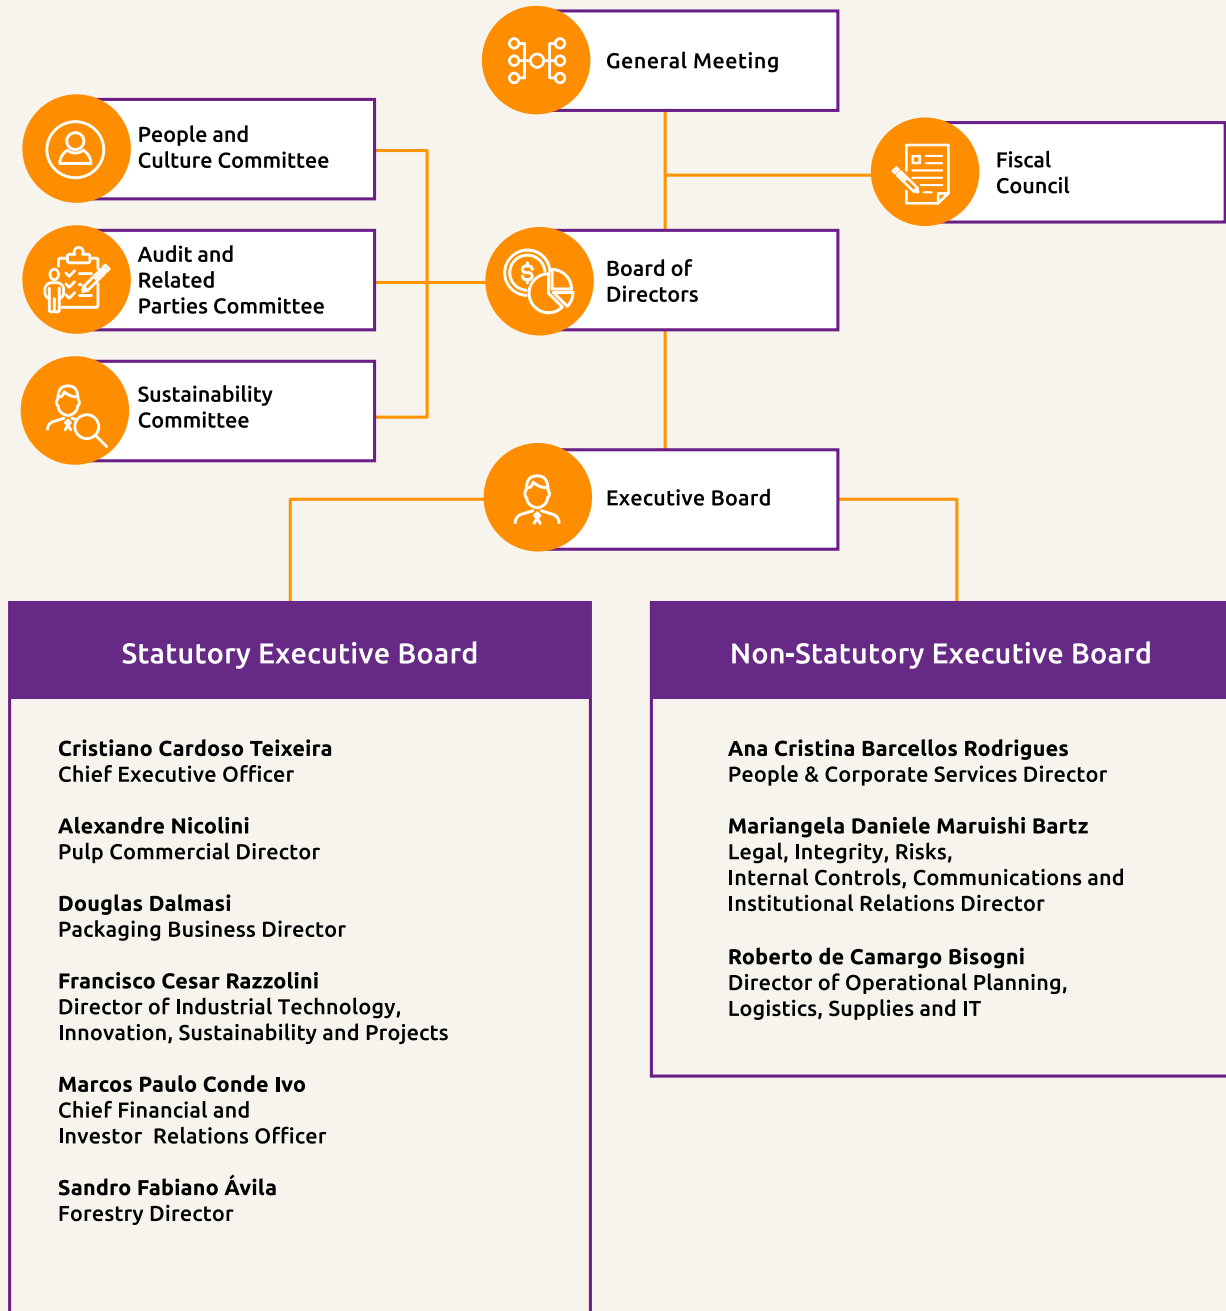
General Meeting

People and Culture Committee

Fiscal Council

Audit and Related Parties Committee

Board of Directors

Sustainability Committee

Executive Board

Statutory Executive Board

Cristiano Cardoso Teixeira
Chief Executive Officer

Alexandre Nicolini
Pulp Commercial Director

Douglas Dalmasi
Packaging Business Director

Francisco Cesar Razzolini
Director of Industrial Technology, Innovation, Sustainability and Projects

Marcos Paulo Conde Ivo
Chief Financial and Investor Relations Officer

Sandro Fabiano Ávila
Forestry Director

Non-Statutory Executive Board

Ana Cristina Barcellos Rodrigues
People & Corporate Services Director

Mariangela Daniele Maruishi Bartz
Legal, Integrity, Risks, Internal Controls, Communications and Institutional Relations Director

Roberto de Camargo Bisogni
Director of Operational Planning, Logistics, Supplies and IT